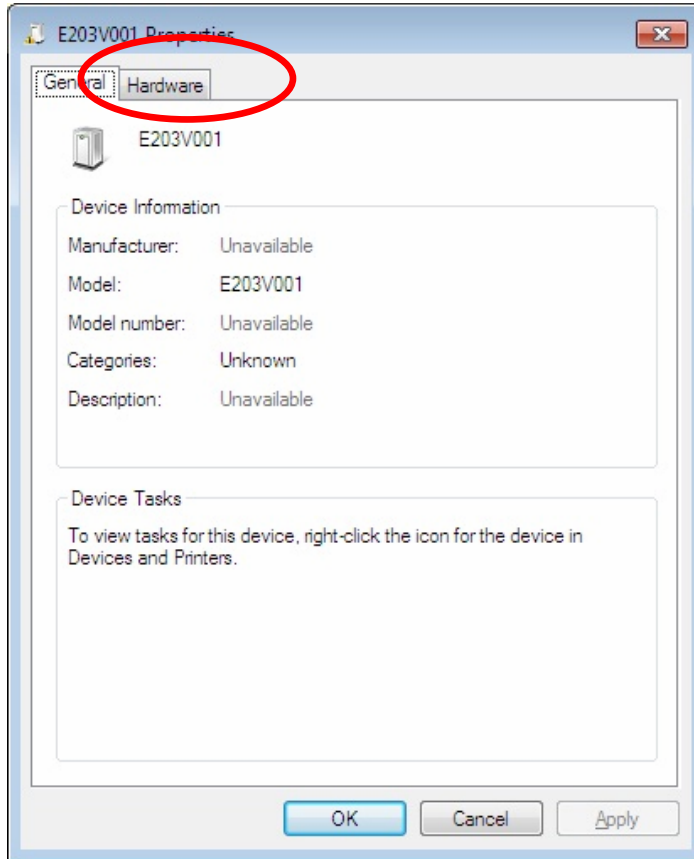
E203V001 Properties

General | Hardware

E203V001

Device Information

Manufacturer: Unavailable

Model: E203V001

Model number: Unavailable

Categories: Unknown

Description: Unavailable

Device Tasks

To view tasks for this device, right-click the icon for the device in Devices and Printers.

OK | Cancel | Apply